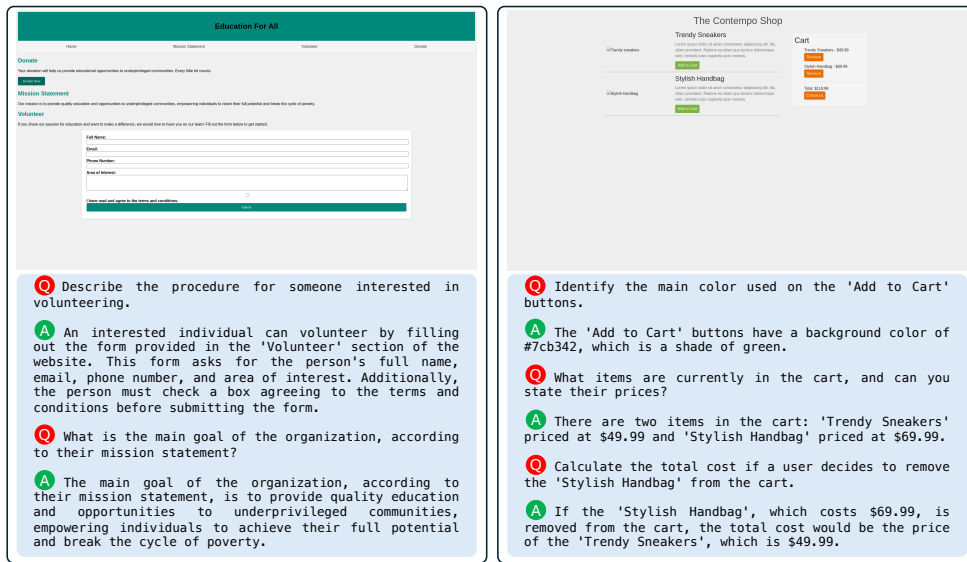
Education For All

Home Mission Statement Volunteer Donate

Donate

Your donation will help us provide educational opportunities in underprivileged communities. Every little bit counts.

Donate Now

Mission Statement

Our mission is to provide quality education and opportunities to underprivileged communities, empowering individuals to reach their full potential and break the cycle of poverty.

Volunteer

If you share our passion for education and want to make a difference, we would love to have you on our team! Fill out the form below to get started.

Full Name:

Email:

Phone Number:

Area of Interest:

I have read and agree to the terms and conditions.

Submit

Q Describe the procedure for someone interested in volunteering.

A An interested individual can volunteer by filling out the form provided in the 'Volunteer' section of the website. This form asks for the person's full name, email, phone number, and area of interest. Additionally, the person must check a box agreeing to the terms and conditions before submitting the form.

Q What is the main goal of the organization, according to their mission statement?

A The main goal of the organization, according to their mission statement, is to provide quality education and opportunities to underprivileged communities, empowering individuals to achieve their full potential and break the cycle of poverty.

The Contempo Shop

Trendy sneakers

Trendy Sneakers

Lorem ipsum dolor sit amet consectetur adipisicing elit. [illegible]

Add to Cart

Stylish handbag

Stylish Handbag

Lorem ipsum dolor sit amet consectetur adipisicing elit. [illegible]

Add to Cart

Cart

Trendy Sneakers - $49.99

Remove

Stylish Handbag - $69.99

Remove

Total: $119.98

Checkout

Q Identify the main color used on the 'Add to Cart' buttons.

A The 'Add to Cart' buttons have a background color of #7cb342, which is a shade of green.

Q What items are currently in the cart, and can you state their prices?

A There are two items in the cart: 'Trendy Sneakers' priced at $49.99 and 'Stylish Handbag' priced at $69.99.

Q Calculate the total cost if a user decides to remove the 'Stylish Handbag' from the cart.

A If the 'Stylish Handbag', which costs $69.99, is removed from the cart, the total cost would be the price of the 'Trendy Sneakers', which is $49.99.